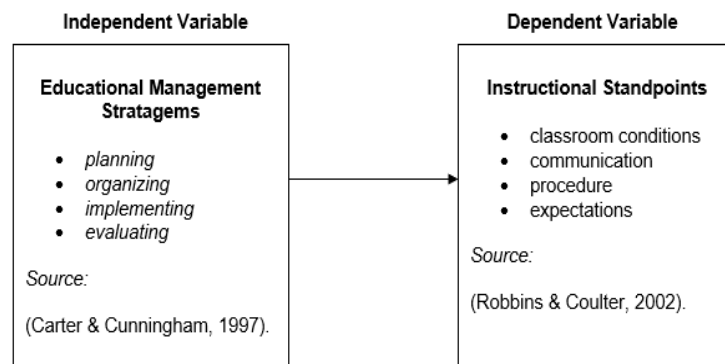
Independent Variable

Educational Management Stratagems

- planning
- organizing
- implementing
- evaluating

Source:

(Carter & Cunningham, 1997).

Dependent Variable

Instructional Standpoints

- classroom conditions
- communication
- procedure
- expectations

Source:

(Robbins & Coulter, 2002).